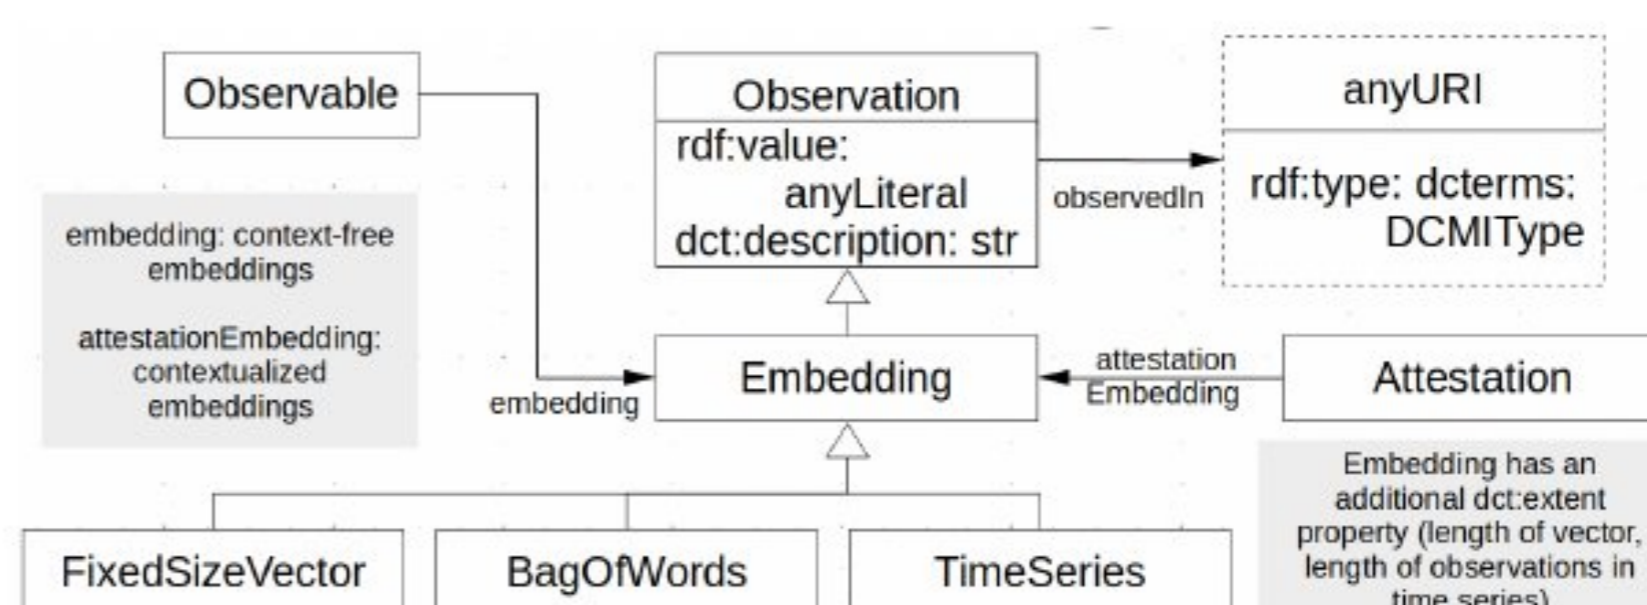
Observable

Observation
rdf:value: anyLiteral
dct:description: str

anyURI
rdf:type: dcterms: DCMIType

observedIn

embedding: context-free embeddings

attestationEmbedding: contextualized embeddings

embedding

Embedding

attestation Embedding

Attestation

Embedding has an additional dct:extent property (length of vector, length of observations in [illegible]

FixedSizeVector

BagOfWords

TimeSeries